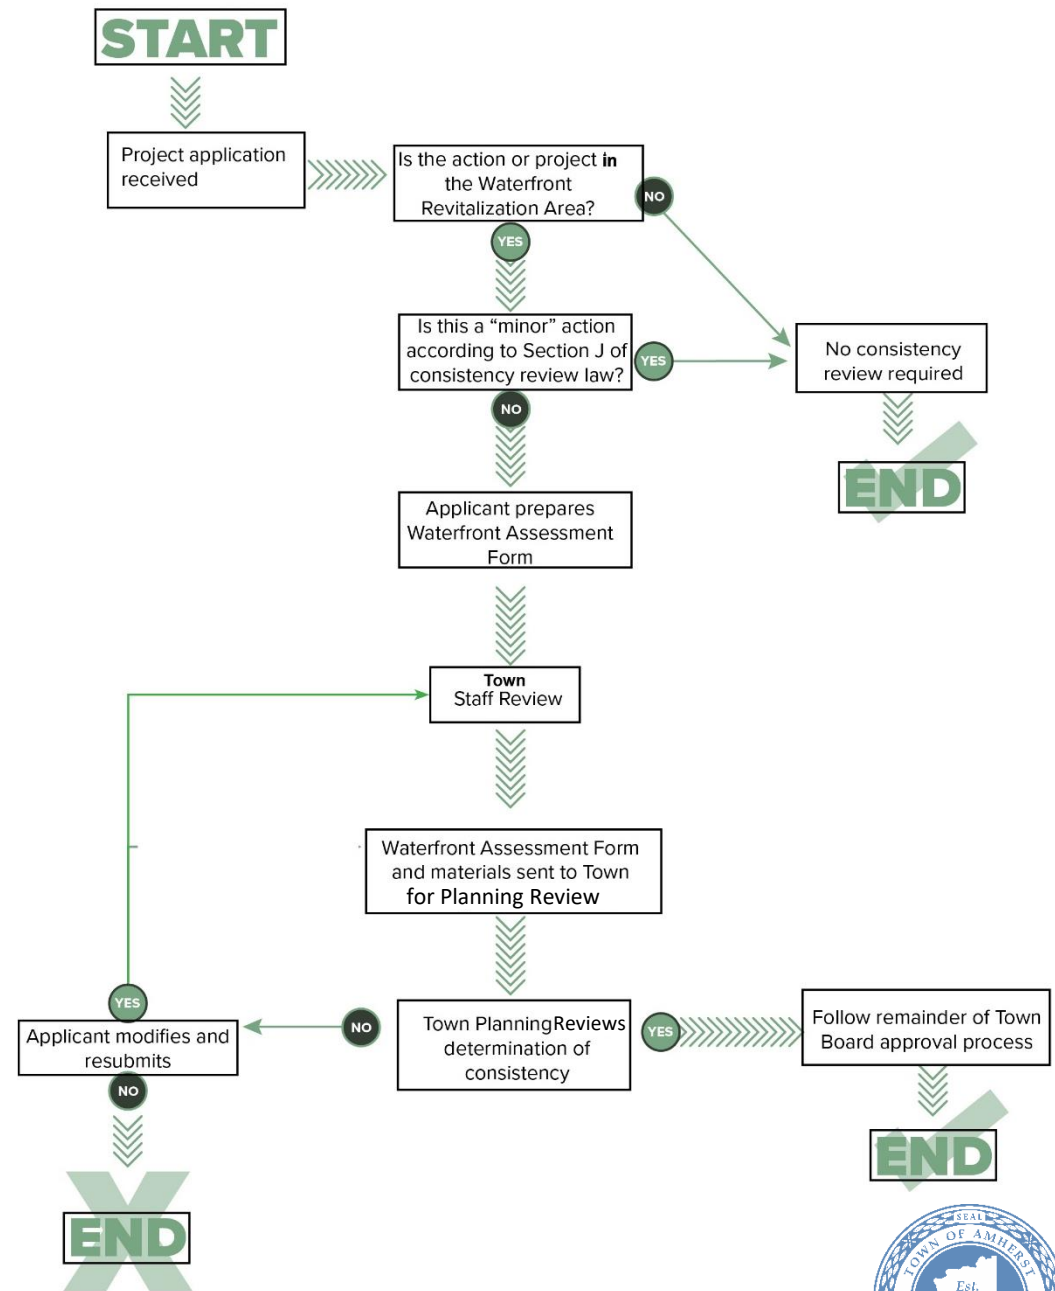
START

Project application received

Is the action or project **in** the Waterfront Revitalization Area?

NO

YES

Is this a “minor” action according to Section J of consistency review law?

YES

No consistency review required

END

NO

Applicant prepares Waterfront Assessment Form

Town Staff Review

Waterfront Assessment Form and materials sent to Town for Planning Review

YES

Applicant modifies and resubmits

NO

Town PlanningReviews determination of consistency

YES

Follow remainder of Town Board approval process

NO

END

END

SEAL TOWN OF AMHERST Est.